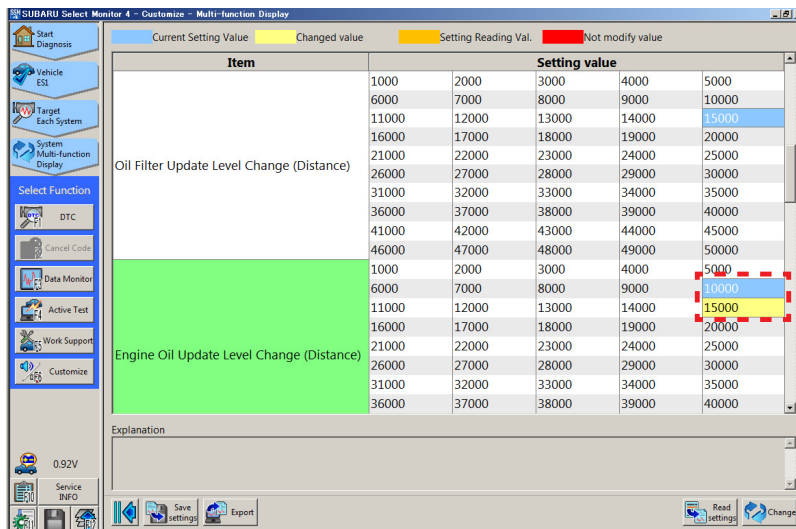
SUBARU Select Monitor 4 - Customize - Multi-function Display

Start Diagnosis
Vehicle ES1
Target Each System
System Multi-function Display
Select Function
DTC
Cancel Code
Data Monitor
Active Test
Work Support
Customize
0.92V
Service INFO

Current Setting Value | Changed value | Setting Reading Val. | Not modify value

| Item | Setting value | | | | |
|---|---|---|---|---|---|
| Oil Filter Update Level Change (Distance) | 1000 | 2000 | 3000 | 4000 | 5000 |
| | 6000 | 7000 | 8000 | 9000 | 10000 |
| | 11000 | 12000 | 13000 | 14000 | 15000 |
| | 16000 | 17000 | 18000 | 19000 | 20000 |
| | 21000 | 22000 | 23000 | 24000 | 25000 |
| | 26000 | 27000 | 28000 | 29000 | 30000 |
| | 31000 | 32000 | 33000 | 34000 | 35000 |
| | 36000 | 37000 | 38000 | 39000 | 40000 |
| | 41000 | 42000 | 43000 | 44000 | 45000 |
| | 46000 | 47000 | 48000 | 49000 | 50000 |
| Engine Oil Update Level Change (Distance) | 1000 | 2000 | 3000 | 4000 | 5000 |
| | 6000 | 7000 | 8000 | 9000 | 10000 |
| | 11000 | 12000 | 13000 | 14000 | 15000 |
| | 16000 | 17000 | 18000 | 19000 | 20000 |
| | 21000 | 22000 | 23000 | 24000 | 25000 |
| | 26000 | 27000 | 28000 | 29000 | 30000 |
| | 31000 | 32000 | 33000 | 34000 | 35000 |
| | 36000 | 37000 | 38000 | 39000 | 40000 |

Explanation

Save settings
Export
Read settings
Change